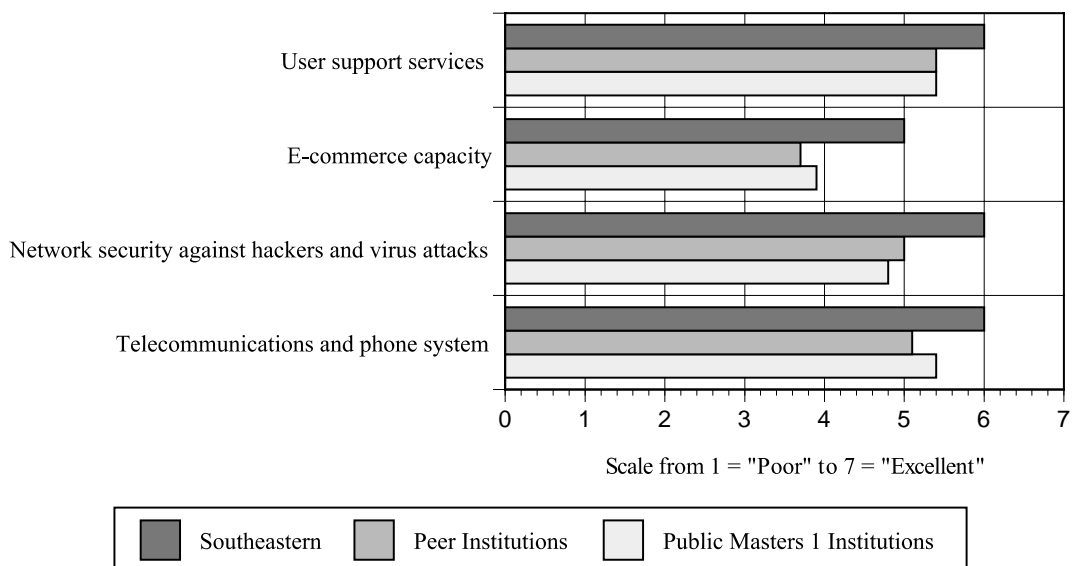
User support services

E-commerce capacity

Network security against hackers and virus attacks

Telecommunications and phone system

0 1 2 3 4 5 6 7

Scale from 1 = "Poor" to 7 = "Excellent"

Southeastern
Peer Institutions
Public Masters 1 Institutions